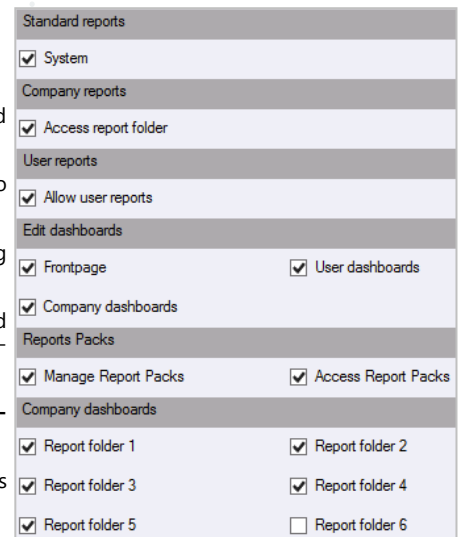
Standard reports

System

Company reports

Access report folder

User reports

Allow user reports

Edit dashboards

Frontpage

User dashboards

Company dashboards

Reports Packs

Manage Report Packs

Access Report Packs

Company dashboards

Report folder 1

Report folder 2

Report folder 3

Report folder 4

Report folder 5

Report folder 6